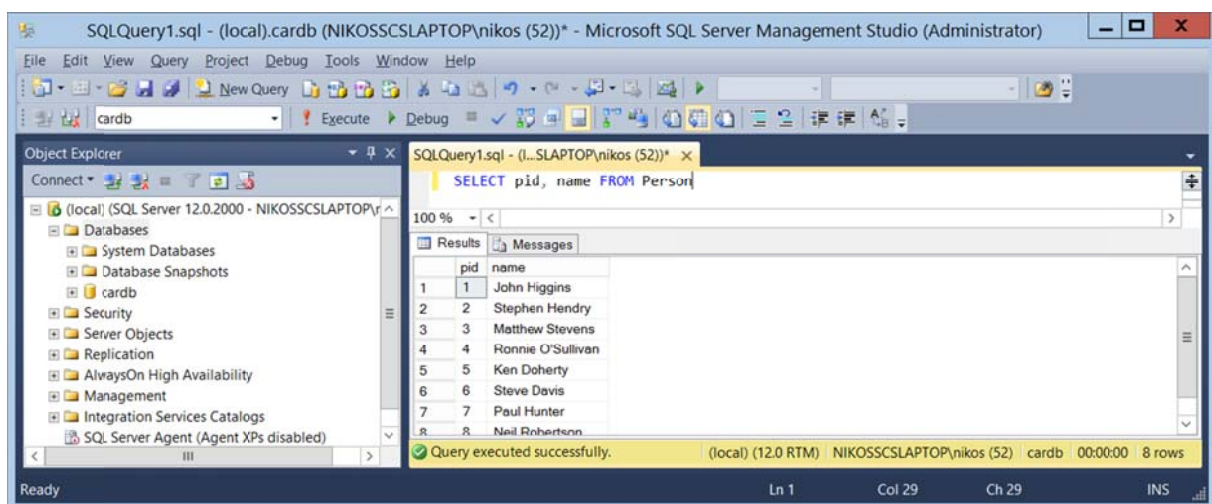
SQLQuery1.sql - (local).cardb (NIKOSSCSLAPTOP\nikos (52))* - Microsoft SQL Server Management Studio (Administrator)

File Edit View Query Project Debug Tools Window Help

New Query

cardb

Execute Debug

Object Explorer

Connect

(local) (SQL Server 12.0.2000 - NIKOSSCSLAPTOP\r

Databases
System Databases
Database Snapshots
cardb
Security
Server Objects
Replication
AlwaysOn High Availability
Management
Integration Services Catalogs
SQL Server Agent (Agent XPs disabled)

SQLQuery1.sql - (l...SLAPTOP\nikos (52))*

SELECT pid, name FROM Person

100 %

Results Messages

| | pid | name |
|---|---|---|
| 1 | 1 | John Higgins |
| 2 | 2 | Stephen Hendry |
| 3 | 3 | Matthew Stevens |
| 4 | 4 | Ronnie O'Sullivan |
| 5 | 5 | Ken Doherty |
| 6 | 6 | Steve Davis |
| 7 | 7 | Paul Hunter |
| 8 | 8 | Neil Robertson |

Query executed successfully. (local) (12.0 RTM) NIKOSSCSLAPTOP\nikos (52) cardb 00:00:00 8 rows

Ready Ln 1 Col 29 Ch 29 INS